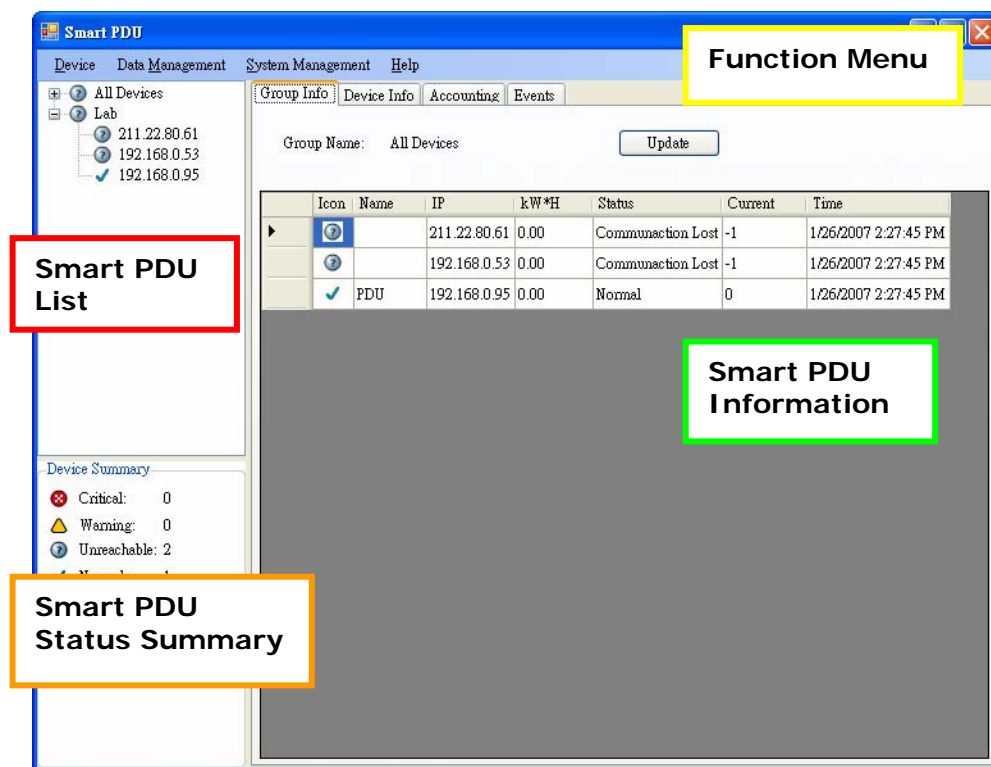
Smart PDU

Device Data Management System Management Help

Function Menu

All Devices
Lab
211.22.80.61
192.168.0.53
192.168.0.95

Group Info | Device Info | Accounting | Events

Group Name: All Devices

Update

| | Icon | Name | IP | kW*H | Status | Current | Time |
|---|---|---|---|---|---|---|---|
| ▸ | | | 211.22.80.61 | 0.00 | Communaction Lost | -1 | 1/26/2007 2:27:45 PM |
| | | | 192.168.0.53 | 0.00 | Communaction Lost | -1 | 1/26/2007 2:27:45 PM |
| | ✓ | PDU | 192.168.0.95 | 0.00 | Normal | 0 | 1/26/2007 2:27:45 PM |

Smart PDU List

Smart PDU Information

Device Summary
Critical: 0
Warning: 0
Unreachable: 2
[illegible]

Smart PDU Status Summary